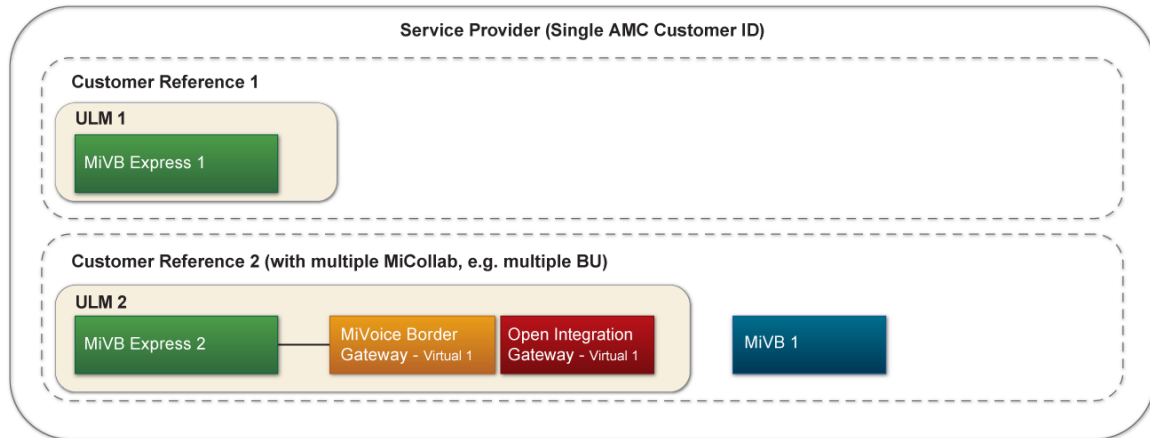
Service Provider (Single AMC Customer ID)

Customer Reference 1

ULM 1

MiVB Express 1

Customer Reference 2 (with multiple MiCollab, e.g. multiple BU)

ULM 2

MiVB Express 2

MiVoice Border Gateway - Virtual 1

Open Integration Gateway - Virtual 1

MiVB 1